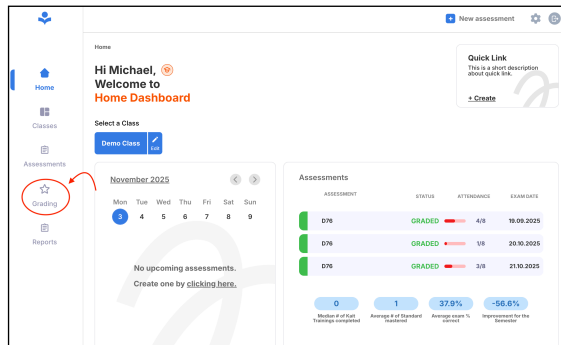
Home

Classes

Assessments

Grading

Reports

New assessment

Home

Hi Michael,
Welcome to
Home Dashboard

Quick Link
This is a short description about quick link.
+ Create

Select a Class

Demo Class

Edit

November 2025

| Mon | Tue | Wed | Thu | Fri | Sat | Sun |
|---|---|---|---|---|---|---|
| 3 | 4 | 5 | 6 | 7 | 8 | 9 |

No upcoming assessments.

Create one by clicking here.

Assessments

| ASSESSMENT | STATUS | ATTENDANCE | EXAM DATE |
|---|---|---|---|
| D76 | GRADED | 4/8 | 19.09.2025 |
| D76 | GRADED | 1/8 | 20.10.2025 |
| D76 | GRADED | 3/8 | 21.10.2025 |

0
Median # of Kali Trainings completed

1
Average # of Standard mastered

37.9%
Average exam % correct

-56.6%
Improvement for the Semester